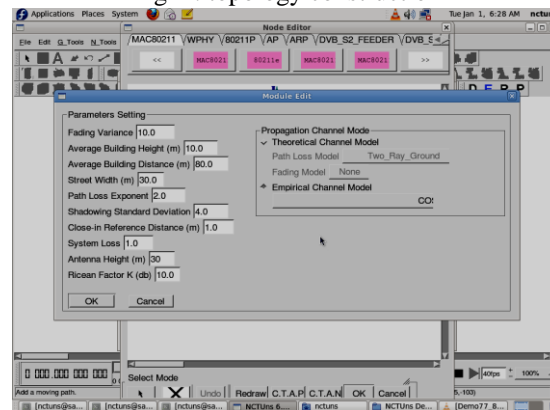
Applications Places System

Tue Jan 1, 6:28 AM nctu

Node Editor

File Edit G_Tools N_Tools

MAC80211 WPHY 80211P AP ARP DVB_S2_FEEDER DVB_S

<< MAC8021 80211e MAC8021 MAC8021 >>

Module Edit

Parameters Setting

Fading Variance 10.0

Average Building Height (m) 10.0

Average Building Distance (m) 80.0

Street Width (m) 30.0

Path Loss Exponent 2.0

Shadowing Standard Deviation 4.0

Close-in Reference Distance (m) 1.0

System Loss 1.0

Antenna Height (m) 30

Ricean Factor K (db) 10.0

OK Cancel

Propagation Channel Mode

Theoretical Channel Model

Path Loss Model Two_Ray_Ground

Fading Model None

Empirical Channel Model

CO:

Select Mode

Undo Redraw C.T.A.P C.T.A.N OK Cancel

Add a moving path.

40fps 100%

[nctuns@sa... [nctuns@sa... [nctuns@sa... NCTUns 6... nctuns NCTUns De... [Demo77_8...